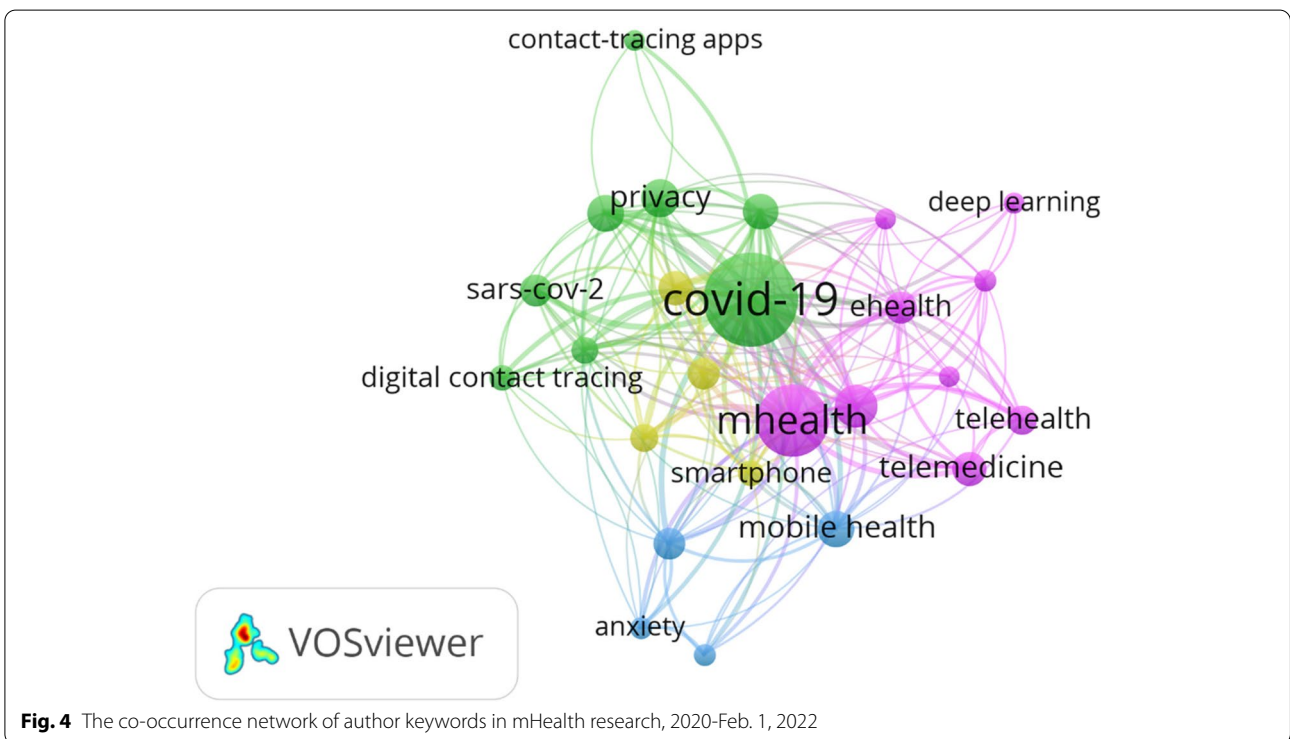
contact-tracing apps

privacy

deep learning

sars-cov-2

covid-19

ehealth

digital contact tracing

mhealth

telehealth

smartphone

telemedicine

mobile health

anxiety

VOSviewer

**Fig. 4** The co-occurrence network of author keywords in mHealth research, 2020-Feb. 1, 2022